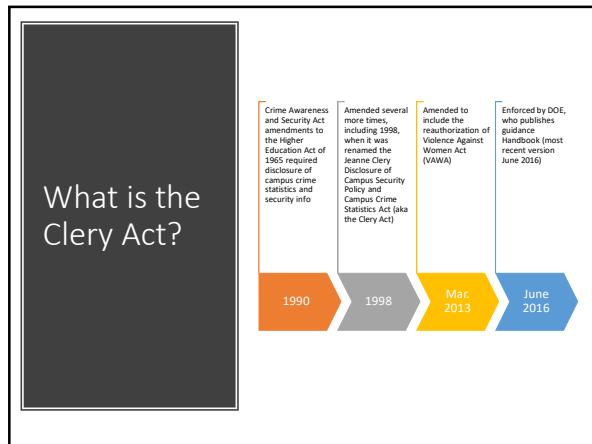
What is the Clery Act?

Crime Awareness and Security Act amendments to the Higher Education Act of 1965 required disclosure of campus crime statistics and security info

Amended several more times, including 1998, when it was renamed the Jeanne Clery Disclosure of Campus Security Policy and Campus Crime Statistics Act (aka the Clery Act)

Amended to include the reauthorization of Violence Against Women Act (VAWA)

Enforced by DOE, who publishes guidance Handbook (most recent version June 2016)

1990

1998

Mar. 2013

June 2016